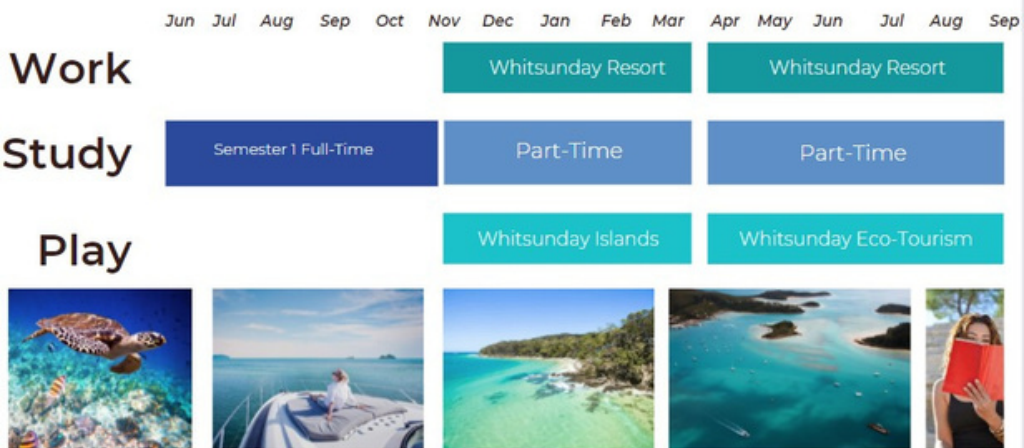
Jun Jul Aug Sep Oct Nov Dec Jan Feb Mar Apr May Jun Jul Aug Sep

Work

Whitsunday Resort

Whitsunday Resort

Study

Semester 1 Full-Time

Part-Time

Part-Time

Play

Whitsunday Islands

Whitsunday Eco-Tourism